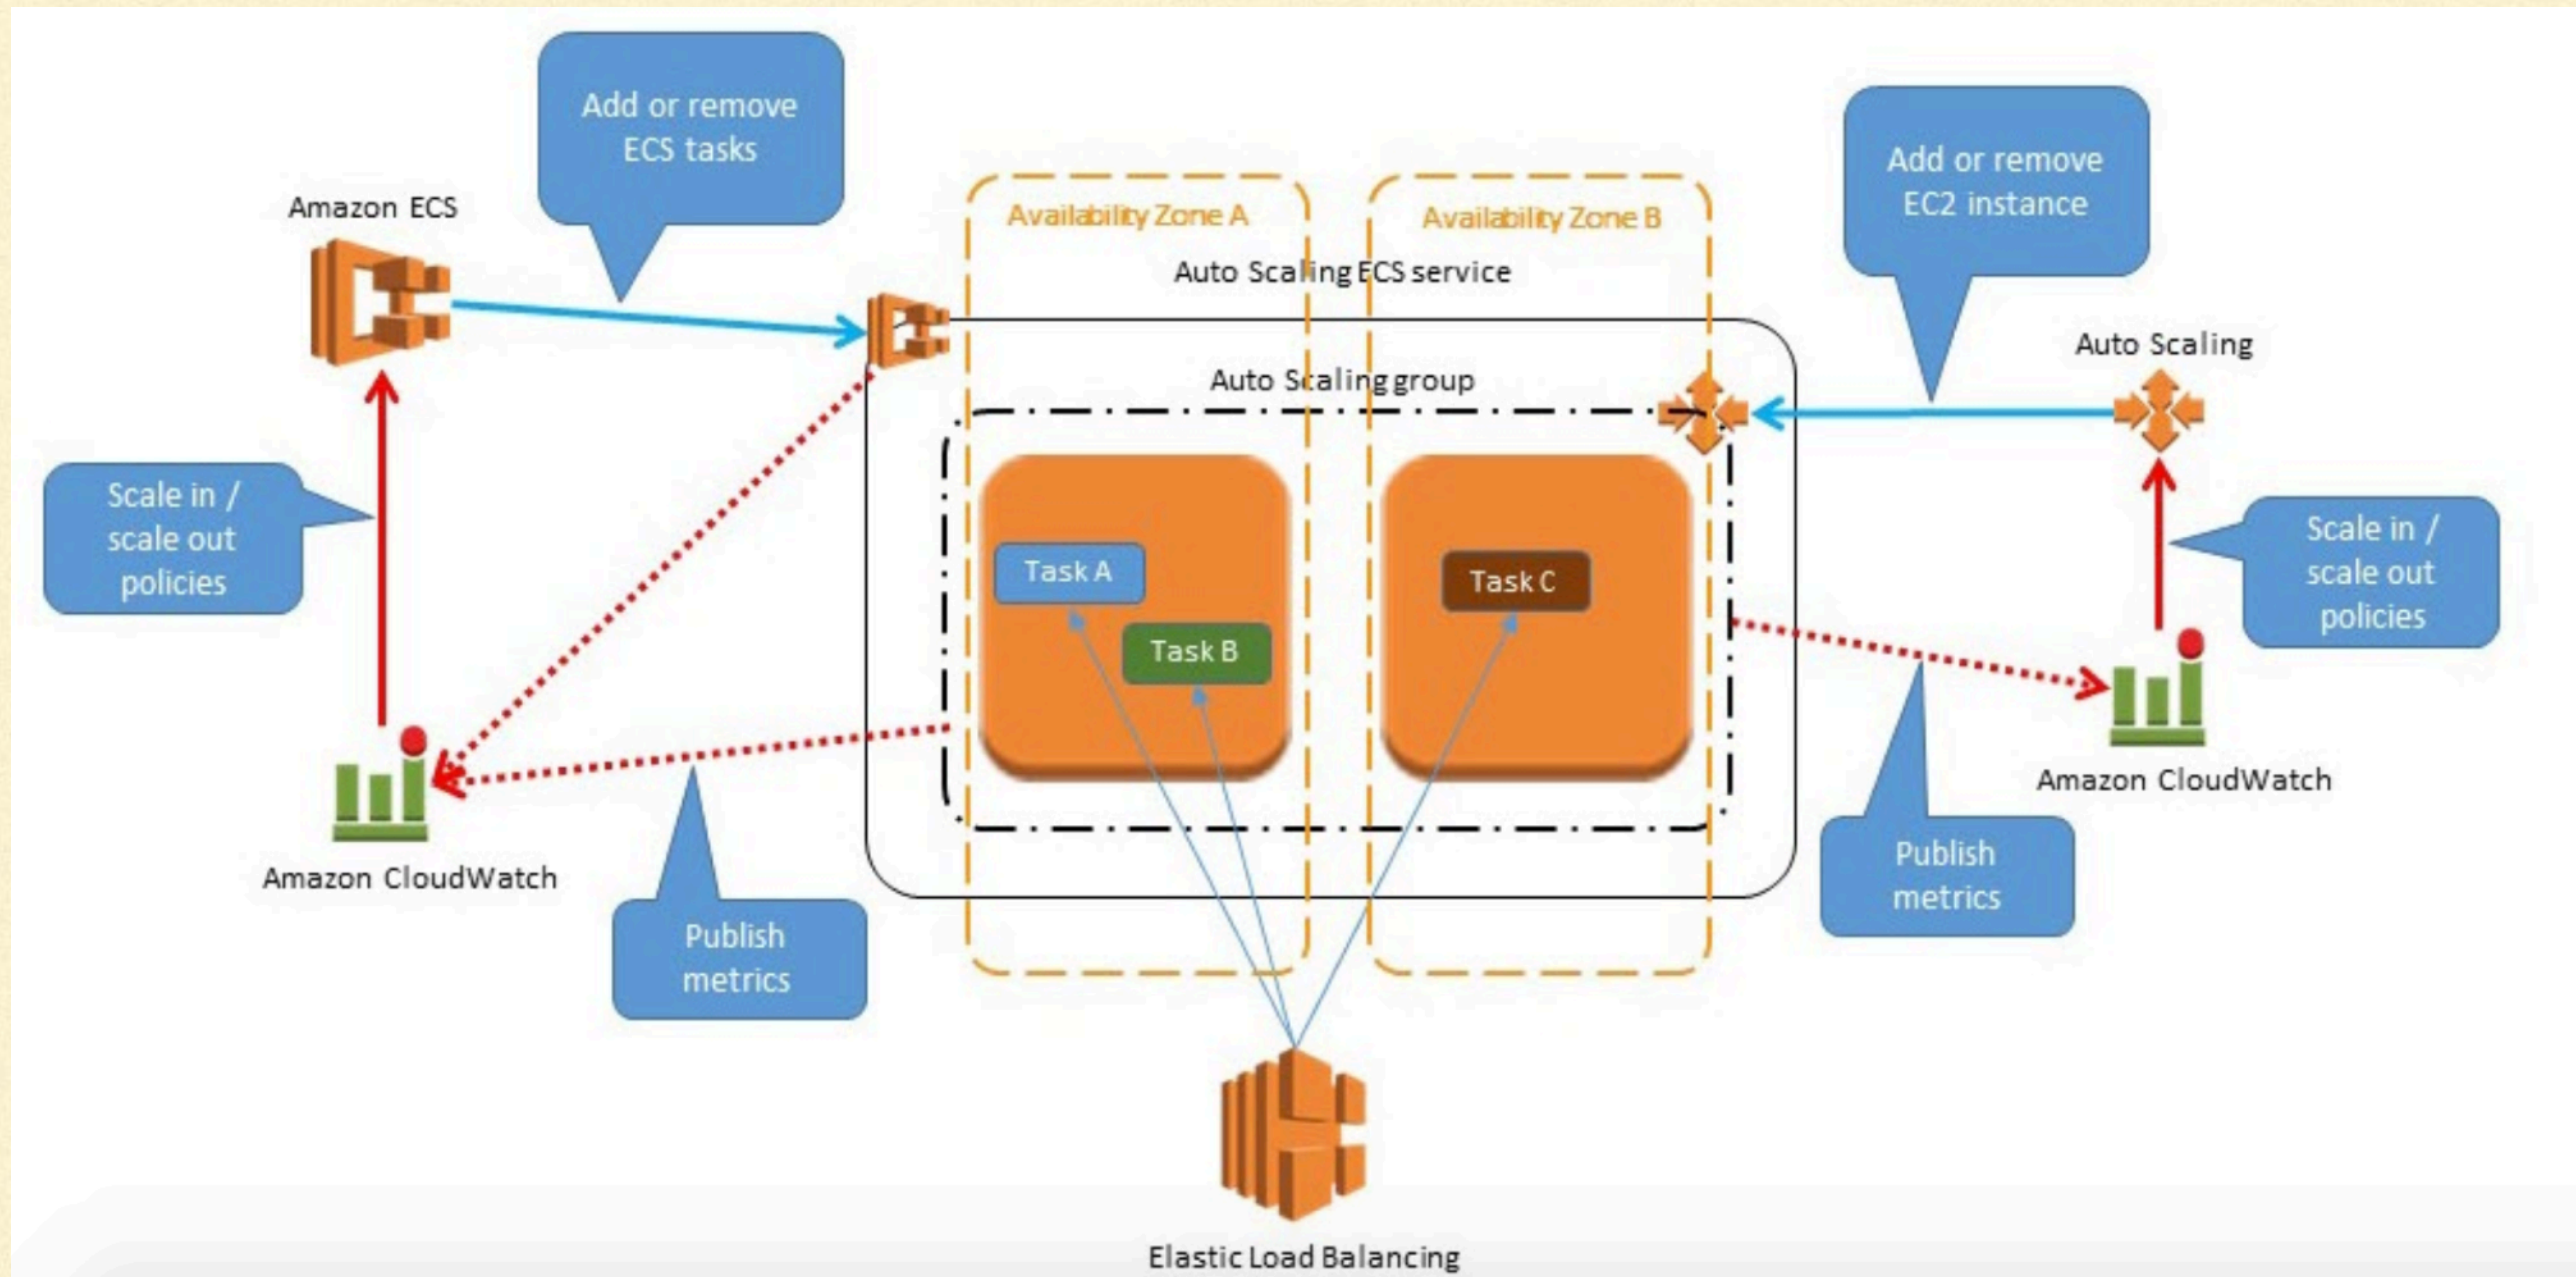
Add or remove ECS tasks

Amazon ECS

Availability Zone A

Availability Zone B

Auto Scaling ECS service

Add or remove EC2 instance

Auto Scaling

Auto Scaling group

Scale in / scale out policies

Task A

Task B

Task C

Scale in / scale out policies

Amazon CloudWatch

Amazon CloudWatch

Publish metrics

Publish metrics

Elastic Load Balancing